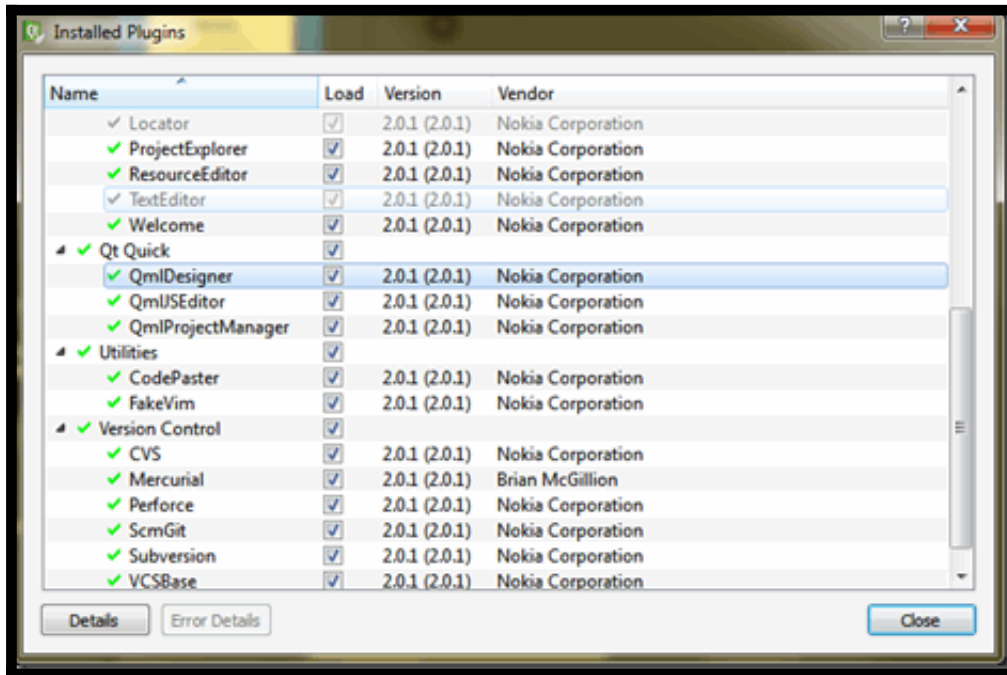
Installed Plugins

| Name | Load | Version | Vendor |
|---|---|---|---|
| Locator | | 2.0.1 (2.0.1) | Nokia Corporation |
| ProjectExplorer | | 2.0.1 (2.0.1) | Nokia Corporation |
| ResourceEditor | | 2.0.1 (2.0.1) | Nokia Corporation |
| TextEditor | | 2.0.1 (2.0.1) | Nokia Corporation |
| Welcome | | 2.0.1 (2.0.1) | Nokia Corporation |
| Qt Quick | | | |
| QmlDesigner | | 2.0.1 (2.0.1) | Nokia Corporation |
| QmlJSEditor | | 2.0.1 (2.0.1) | Nokia Corporation |
| QmlProjectManager | | 2.0.1 (2.0.1) | Nokia Corporation |
| Utilities | | | |
| CodePaster | | 2.0.1 (2.0.1) | Nokia Corporation |
| FakeVim | | 2.0.1 (2.0.1) | Nokia Corporation |
| Version Control | | | |
| CVS | | 2.0.1 (2.0.1) | Nokia Corporation |
| Mercurial | | 2.0.1 (2.0.1) | Brian McGillion |
| Perforce | | 2.0.1 (2.0.1) | Nokia Corporation |
| ScmGit | | 2.0.1 (2.0.1) | Nokia Corporation |
| Subversion | | 2.0.1 (2.0.1) | Nokia Corporation |
| VCSBase | | 2.0.1 (2.0.1) | Nokia Corporation |

Details
Error Details
Close